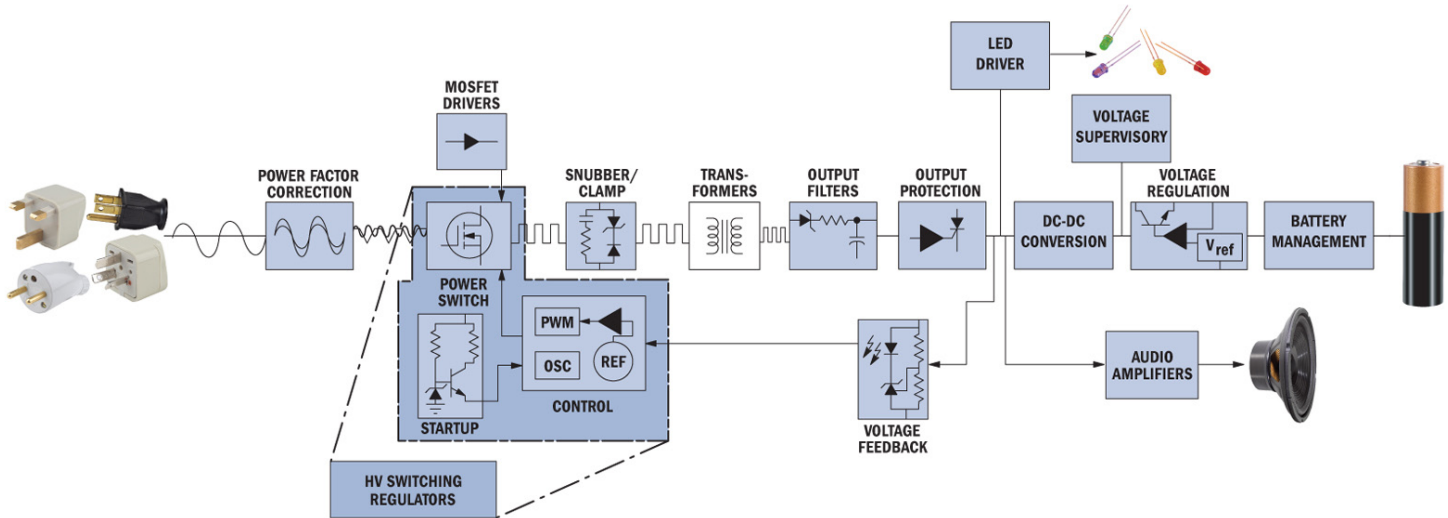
LED DRIVER

MOSFET DRIVERS

VOLTAGE SUPERVISORY

POWER FACTOR CORRECTION

SNUBBER/ CLAMP

TRANS-FORMERS

OUTPUT FILTERS

OUTPUT PROTECTION

VOLTAGE REGULATION

DC-DC CONVERSION

$V_{ref}$

BATTERY MANAGEMENT

POWER SWITCH

PWM

OSC

REF

CONTROL

STARTUP

VOLTAGE FEEDBACK

AUDIO AMPLIFIERS

HV SWITCHING REGULATORS